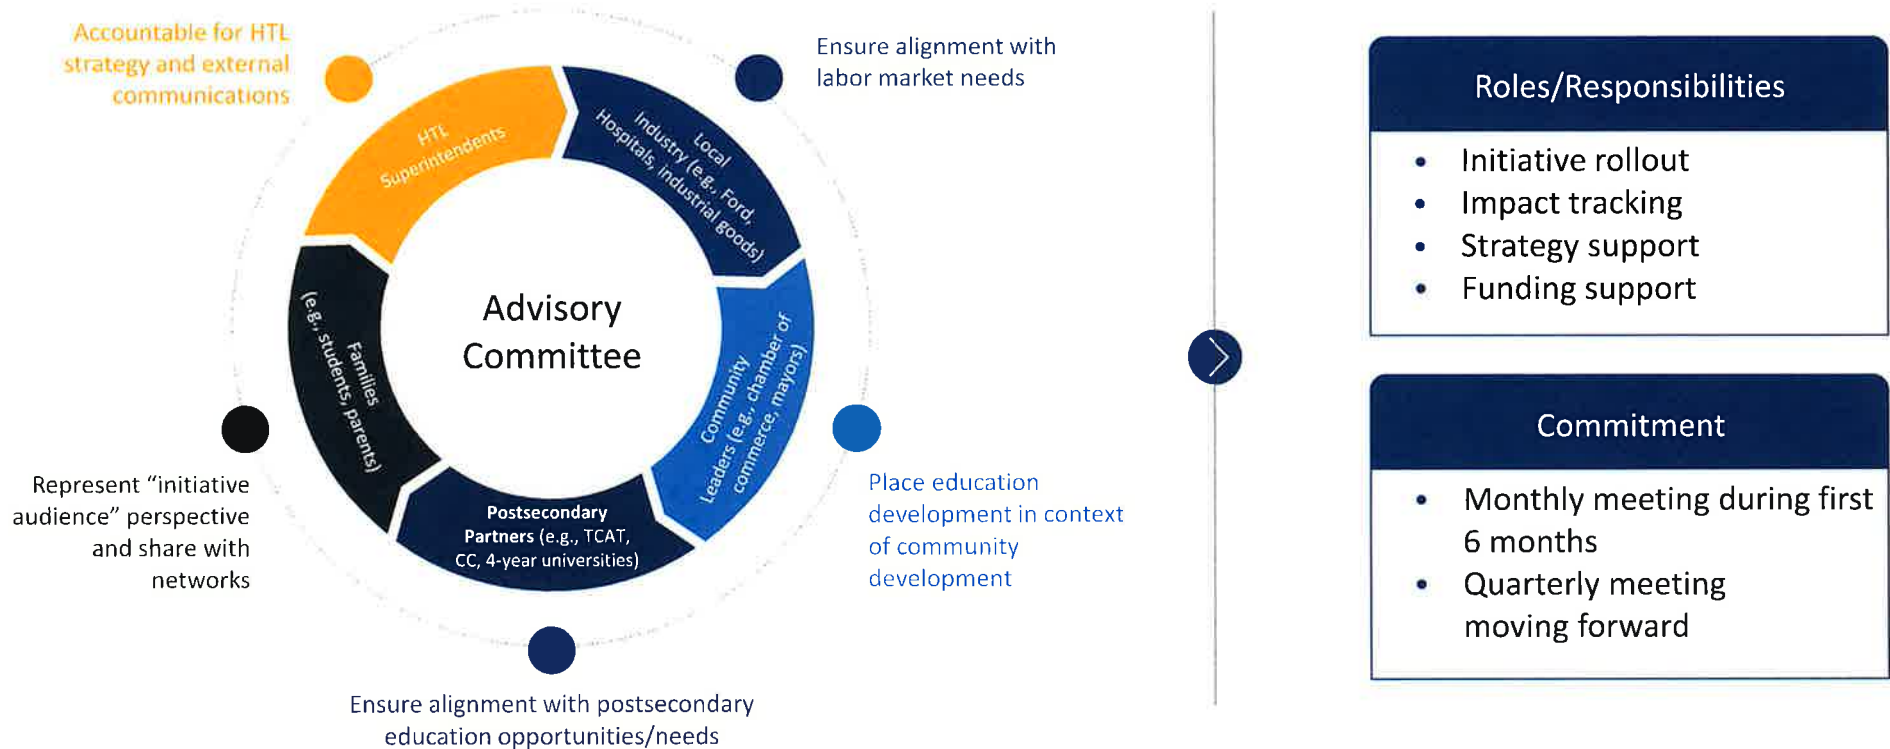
Accountable for HTL strategy and external communications

Ensure alignment with labor market needs

HTL Superintendents

Local Industry (e.g., Ford, Hospitals, industrial goods)

Advisory Committee

Families (e.g., students, parents)

Community Leaders (e.g., chamber of commerce, mayors)

**Postsecondary Partners** (e.g., TCAT, CC, 4-year universities)

Represent "initiative audience" perspective and share with networks

Place education development in context of community development

Ensure alignment with postsecondary education opportunities/needs

Roles/Responsibilities

- Initiative rollout
- Impact tracking
- Strategy support
- Funding support

Commitment

- Monthly meeting during first 6 months
- Quarterly meeting moving forward